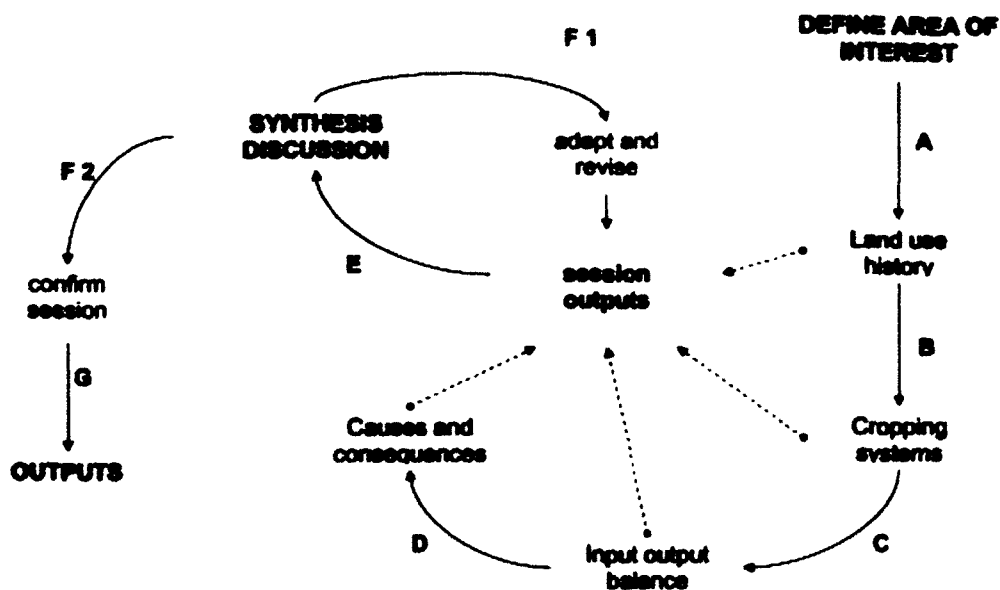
F 1

DEFINE AREA OF INTEREST

SYNTHESIS DISCUSSION

adapt and revise

A

F 2

Land use history

E

session outputs

confirm session

B

G

Causes and consequences

Cropping systems

OUTPUTS

D

Input output balance

C